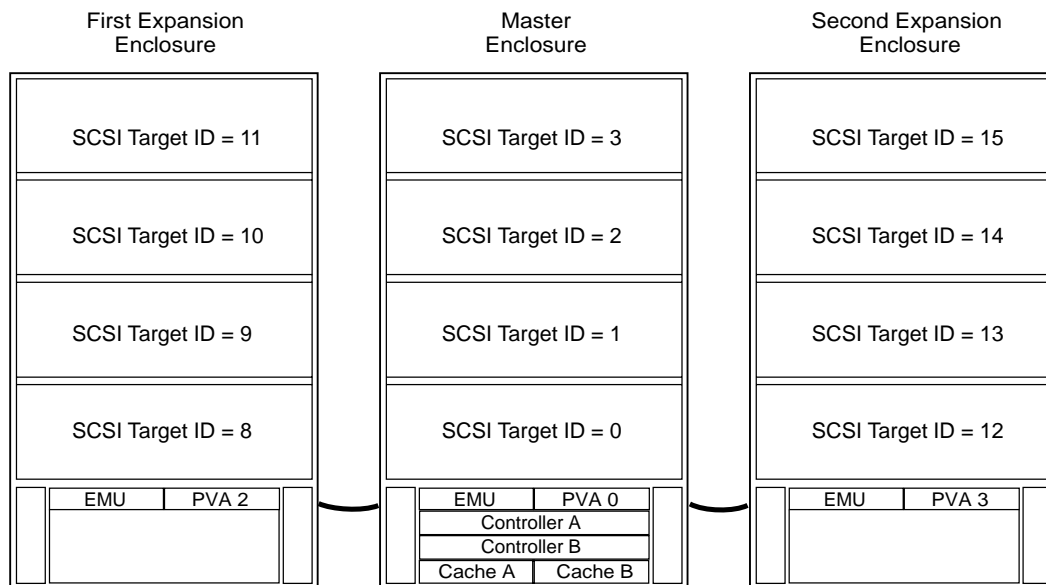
First Expansion Enclosure

SCSI Target ID = 11

SCSI Target ID = 10

SCSI Target ID = 9

SCSI Target ID = 8

| EMU | PVA 2 |
|---|---|

Master Enclosure

SCSI Target ID = 3

SCSI Target ID = 2

SCSI Target ID = 1

SCSI Target ID = 0

| EMU | PVA 0 |
|---|---|
| Controller A | |
| Controller B | |
| Cache A | Cache B |

Second Expansion Enclosure

SCSI Target ID = 15

SCSI Target ID = 14

SCSI Target ID = 13

SCSI Target ID = 12

| EMU | PVA 3 |
|---|---|